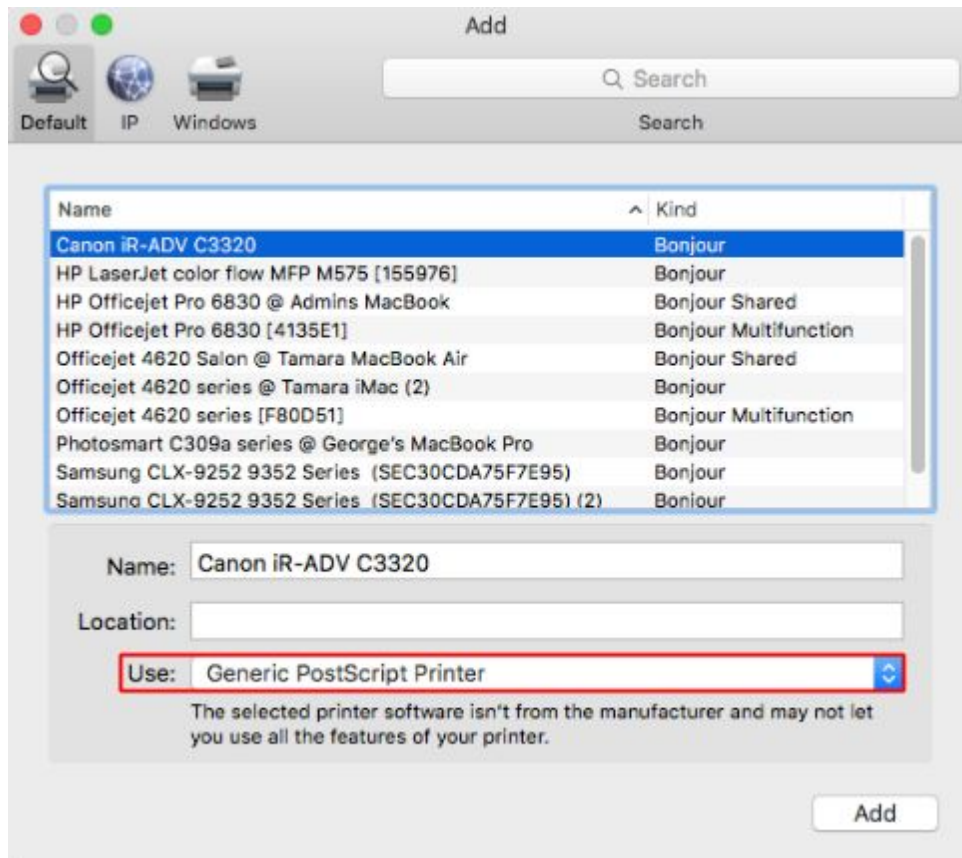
Add

Default IP Windows

Search

Search

| Name | Kind |
|---|---|
| Canon iR-ADV C3320 | Bonjour |
| HP LaserJet color flow MFP M575 [155976] | Bonjour |
| HP Officejet Pro 6830 @ Admins MacBook | Bonjour Shared |
| HP Officejet Pro 6830 [4135E1] | Bonjour Multifunction |
| Officejet 4620 Salon @ Tamara MacBook Air | Bonjour Shared |
| Officejet 4620 series @ Tamara iMac (2) | Bonjour |
| Officejet 4620 series [F80D51] | Bonjour Multifunction |
| Photosmart C309a series @ George's MacBook Pro | Bonjour |
| Samsung CLX-9252 9352 Series (SEC30CDA75F7E95) | Bonjour |
| Samsung CLX-9252 9352 Series (SEC30CDA75F7E95) (2) | Bonjour |

Name: Canon iR-ADV C3320

Location:

Use: Generic PostScript Printer

The selected printer software isn't from the manufacturer and may not let you use all the features of your printer.

Add